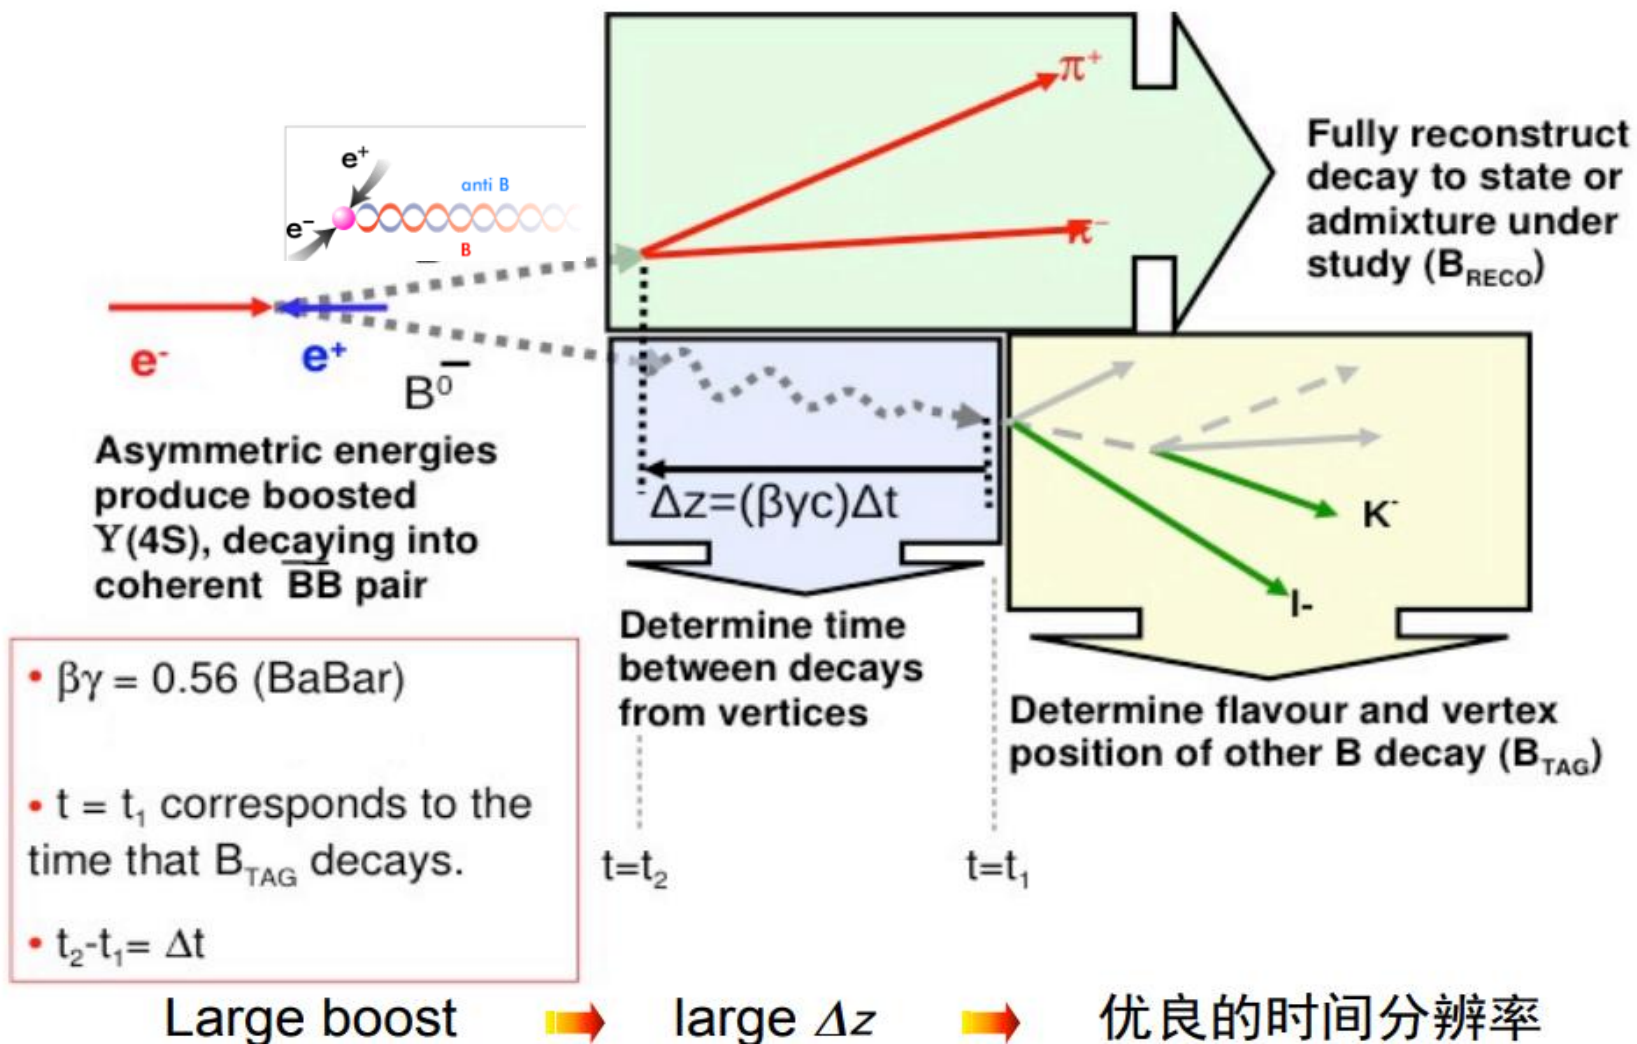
$e^+$

anti B

$e^-$

B

$\pi^+$

$\pi^-$

Fully reconstruct decay to state or admixture under study ($B_{RECO}$)

$e^-$

$e^+$

$\overline{B^0}$

Asymmetric energies produce boosted $\Upsilon(4S)$, decaying into coherent $\overline{B}B$ pair

$\Delta z=(\beta\gamma c)\Delta t$

$K^-$

l-

Determine time between decays from vertices

Determine flavour and vertex position of other B decay ($B_{TAG}$)

• $\beta\gamma = 0.56$ (BaBar)

• $t = t_1$ corresponds to the time that $B_{TAG}$ decays.

• $t_2-t_1= \Delta t$

$t=t_2$

$t=t_1$

Large boost large $\Delta z$ 优良的时间分辨率